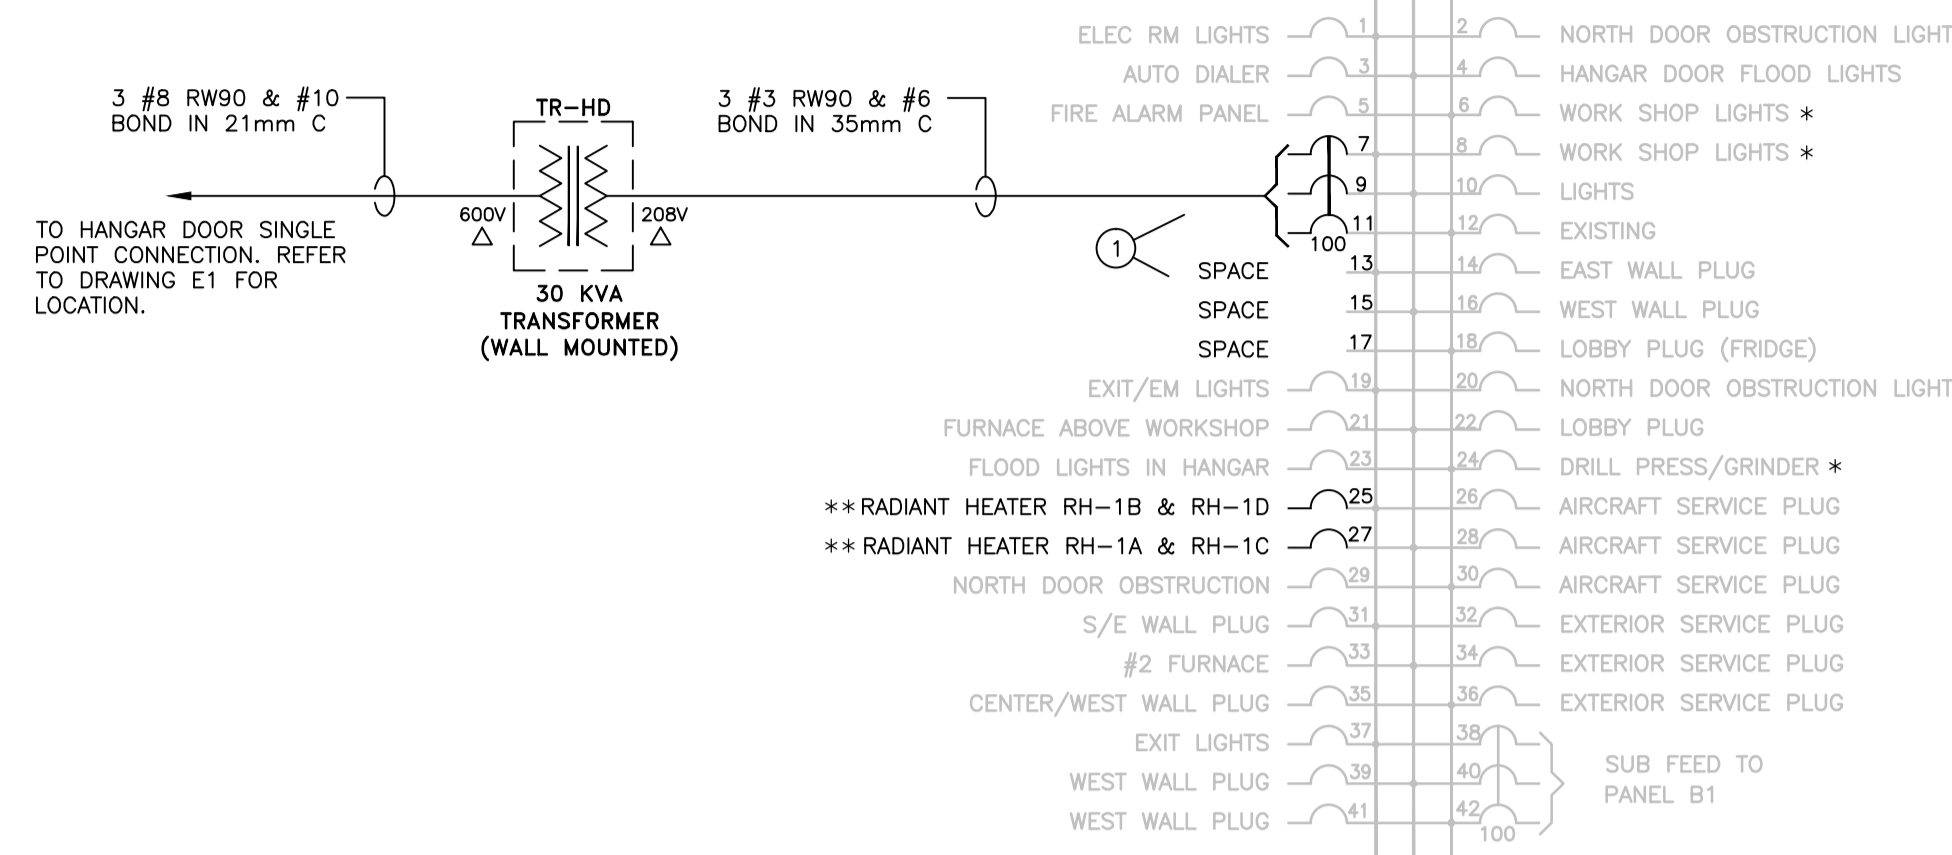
3 #8 RW90 & #10
BOND IN 21mm C

TO HANGAR DOOR SINGLE POINT CONNECTION. REFER TO DRAWING E1 FOR LOCATION.

TR–HD

600V
208V

30 KVA
TRANSFORMER
(WALL MOUNTED)

3 #3 RW90 & #6
BOND IN 35mm C

1

ELEC RM LIGHTS 1
AUTO DIALER 3
FIRE ALARM PANEL 5
7
9
11
100
SPACE 13
SPACE 15
SPACE 17
EXIT/EM LIGHTS 19
FURNACE ABOVE WORKSHOP 21
FLOOD LIGHTS IN HANGAR 23
**RADIANT HEATER RH–1B & RH–1D 25
**RADIANT HEATER RH–1A & RH–1C 27
NORTH DOOR OBSTRUCTION 29
S/E WALL PLUG 31
#2 FURNACE 33
CENTER/WEST WALL PLUG 35
EXIT LIGHTS 37
WEST WALL PLUG 39
WEST WALL PLUG 41

2 NORTH DOOR OBSTRUCTION LIGHT
4 HANGAR DOOR FLOOD LIGHTS
6 WORK SHOP LIGHTS *
8 WORK SHOP LIGHTS *
10 LIGHTS
12 EXISTING
14 EAST WALL PLUG
16 WEST WALL PLUG
18 LOBBY PLUG (FRIDGE)
20 NORTH DOOR OBSTRUCTION LIGHT
22 LOBBY PLUG
24 DRILL PRESS/GRINDER *
26 AIRCRAFT SERVICE PLUG
28 AIRCRAFT SERVICE PLUG
30 AIRCRAFT SERVICE PLUG
32 EXTERIOR SERVICE PLUG
34 EXTERIOR SERVICE PLUG
36 EXTERIOR SERVICE PLUG
38
40
42
100
SUB FEED TO PANEL B1